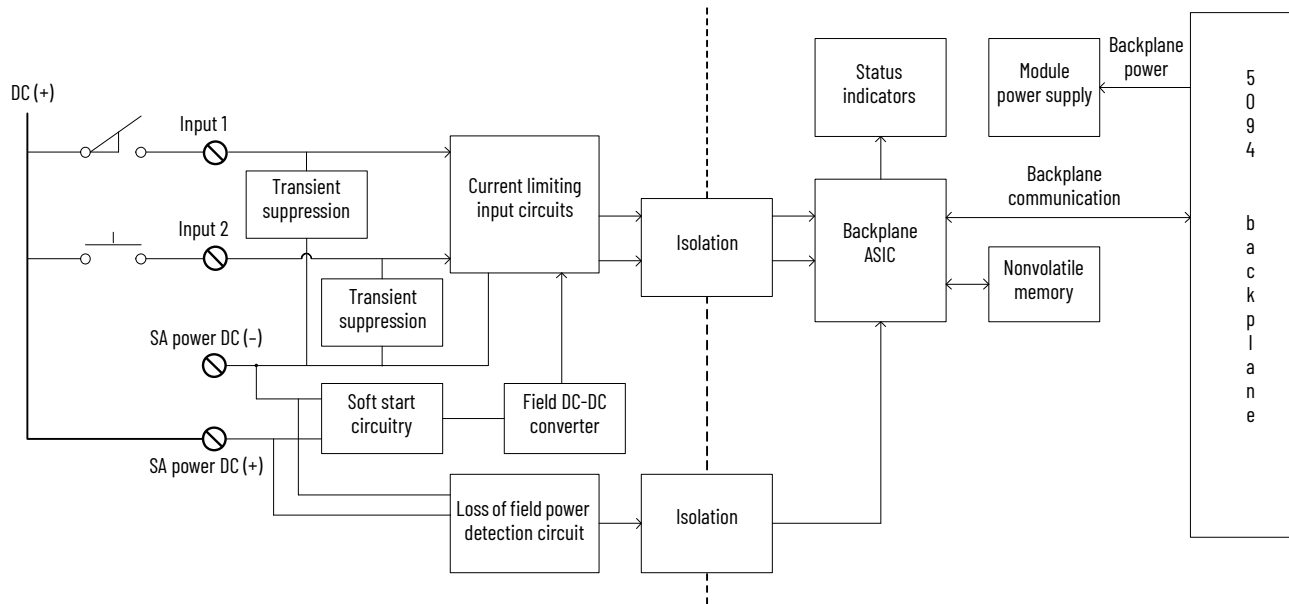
DC (+)

Input 1

Transient suppression

Input 2

Transient suppression

SA power DC (–)

SA power DC (+)

Current limiting input circuits

Soft start circuitry

Field DC-DC converter

Loss of field power detection circuit

Isolation

Isolation

Status indicators

Module power supply

Backplane power

Backplane communication

Backplane ASIC

Nonvolatile memory

5094 backplane